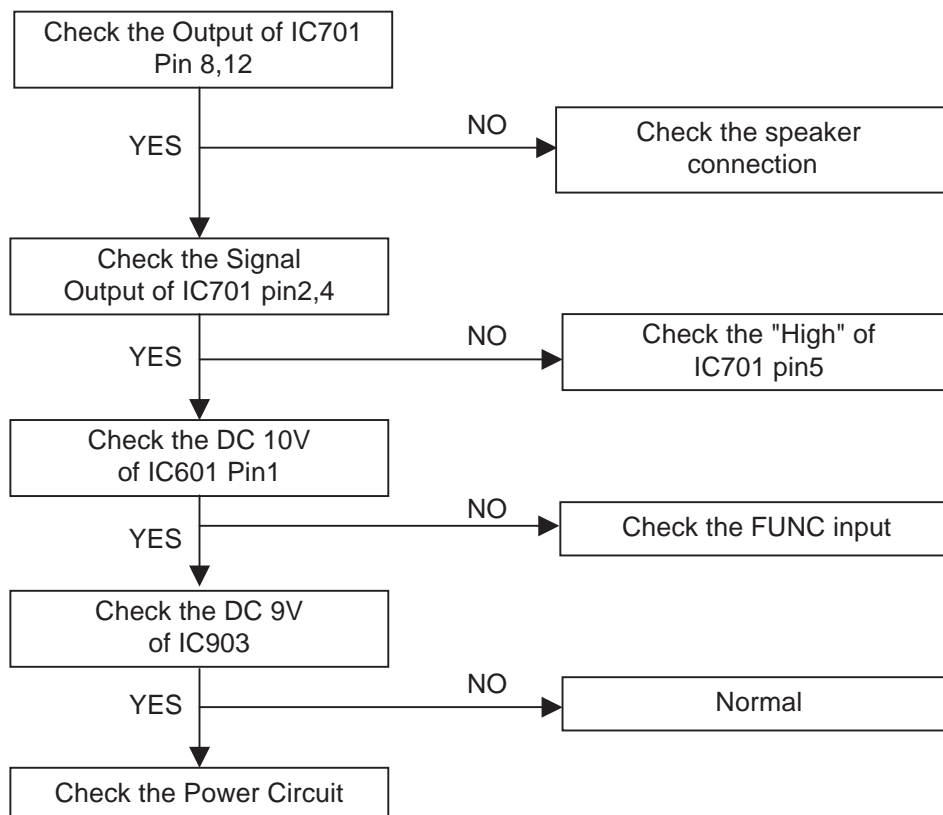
Check the Output of IC701 Pin 8,12

YES

NO

Check the speaker connection

Check the Signal Output of IC701 pin2,4

YES

NO

Check the "High" of IC701 pin5

Check the DC 10V of IC601 Pin1

YES

NO

Check the FUNC input

Check the DC 9V of IC903

YES

NO

Normal

Check the Power Circuit